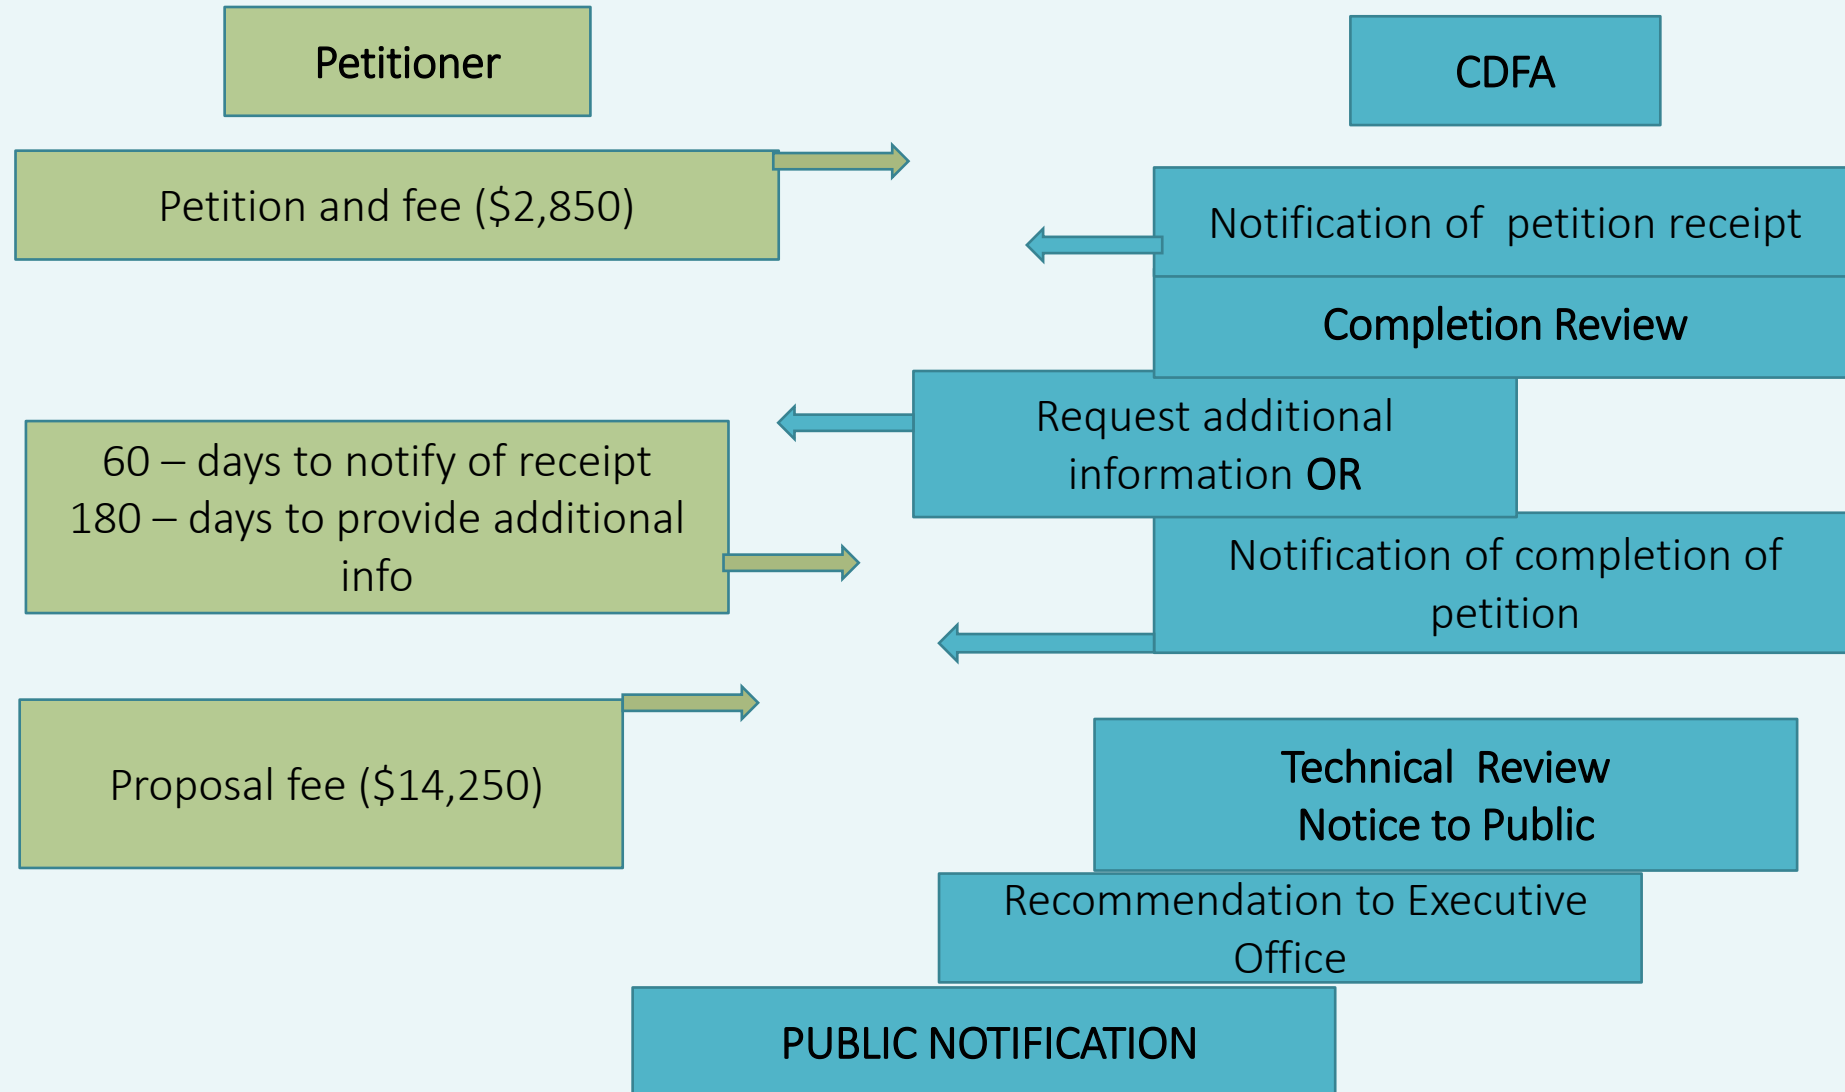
Petitioner

CDFA

Petition and fee ($2,850)

Notification of petition receipt

Completion Review

Request additional information OR

60 – days to notify of receipt
180 – days to provide additional info

Notification of completion of petition

Proposal fee ($14,250)

Technical Review
Notice to Public

Recommendation to Executive Office

PUBLIC NOTIFICATION